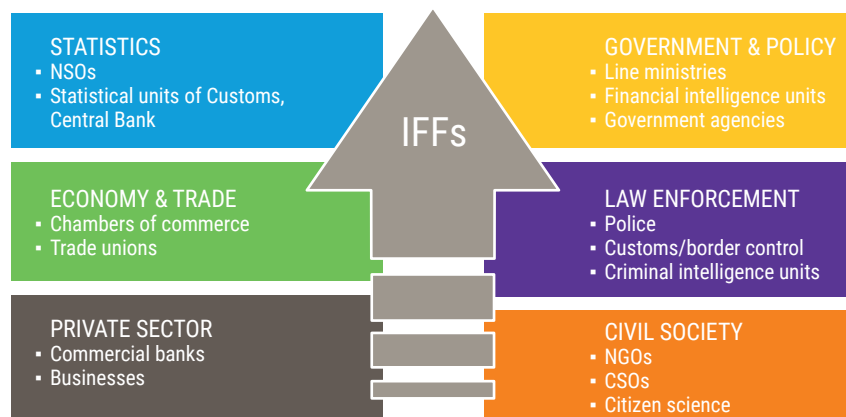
STATISTICS
▪ NSOs
▪ Statistical units of Customs, Central Bank

ECONOMY & TRADE
▪ Chambers of commerce
▪ Trade unions

PRIVATE SECTOR
▪ Commercial banks
▪ Businesses

IFFs

GOVERNMENT & POLICY
▪ Line ministries
▪ Financial intelligence units
▪ Government agencies

LAW ENFORCEMENT
▪ Police
▪ Customs/border control
▪ Criminal intelligence units

CIVIL SOCIETY
▪ NGOs
▪ CSOs
▪ Citizen science